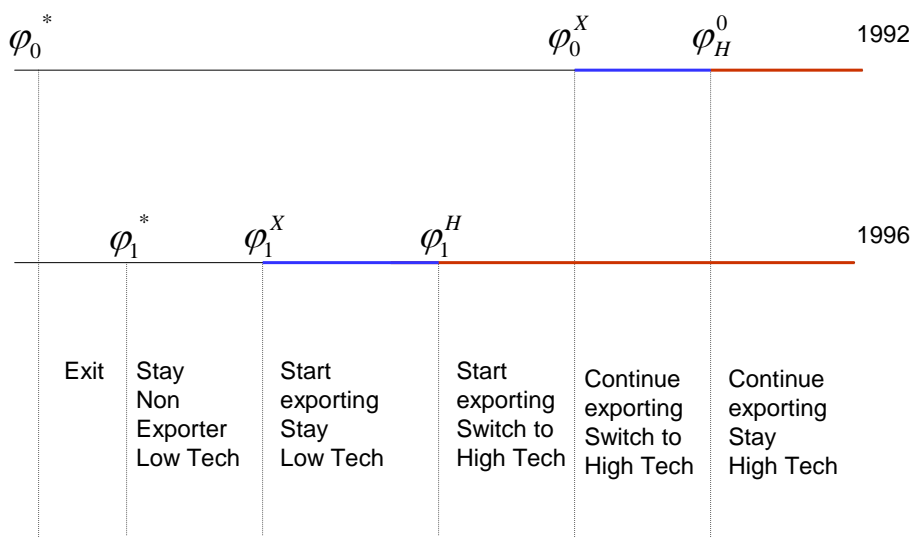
$\varphi_0^*$ $\varphi_0^X$ $\varphi_H^0$ 1992

$\varphi_1^*$ $\varphi_1^X$ $\varphi_1^H$ 1996

Exit

Stay Non Exporter Low Tech

Start exporting Stay Low Tech

Start exporting Switch to High Tech

Continue exporting Switch to High Tech

Continue exporting Stay High Tech